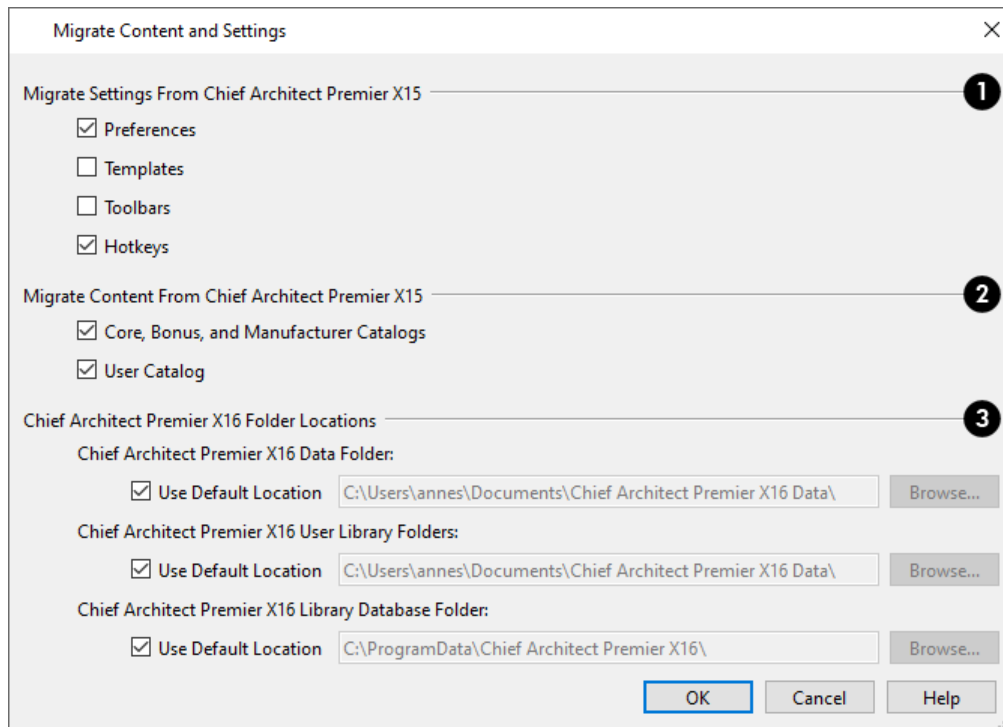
Migrate Content and Settings

×

Migrate Settings From Chief Architect Premier X15

1

☑ Preferences

☐ Templates

☐ Toolbars

☑ Hotkeys

Migrate Content From Chief Architect Premier X15

2

☑ Core, Bonus, and Manufacturer Catalogs

☑ User Catalog

Chief Architect Premier X16 Folder Locations

3

Chief Architect Premier X16 Data Folder:

☑ Use Default Location C:\Users\annes\Documents\Chief Architect Premier X16 Data\ Browse...

Chief Architect Premier X16 User Library Folders:

☑ Use Default Location C:\Users\annes\Documents\Chief Architect Premier X16 Data\ Browse...

Chief Architect Premier X16 Library Database Folder:

☑ Use Default Location C:\ProgramData\Chief Architect Premier X16\ Browse...

OK Cancel Help